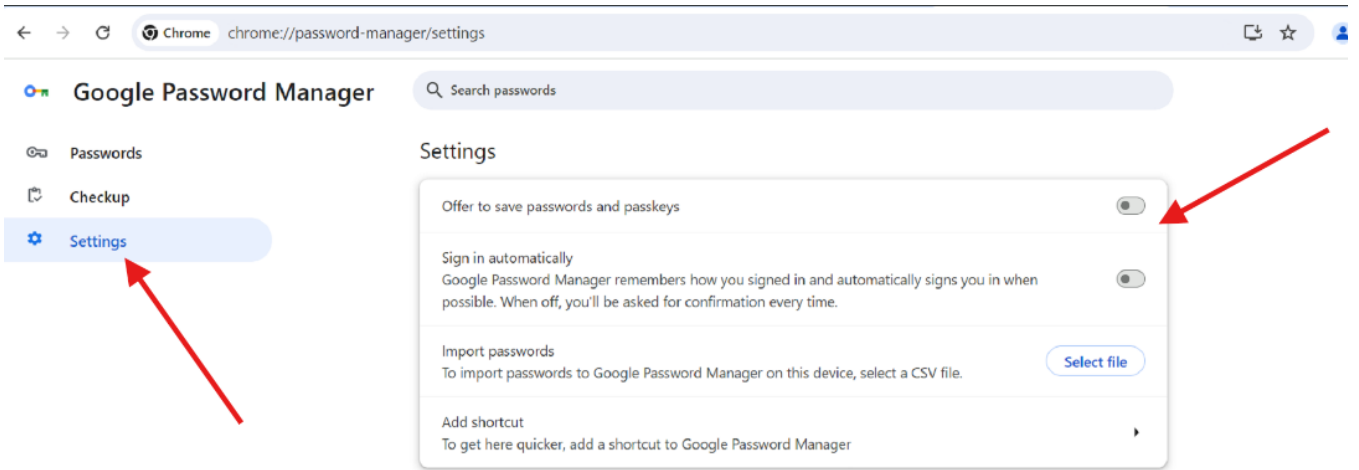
Chrome chrome://password-manager/settings

Google Password Manager

Search passwords

Passwords

Checkup

Settings

Settings

Offer to save passwords and passkeys

Sign in automatically
Google Password Manager remembers how you signed in and automatically signs you in when possible. When off, you'll be asked for confirmation every time.

Import passwords
To import passwords to Google Password Manager on this device, select a CSV file.

Select file

Add shortcut
To get here quicker, add a shortcut to Google Password Manager